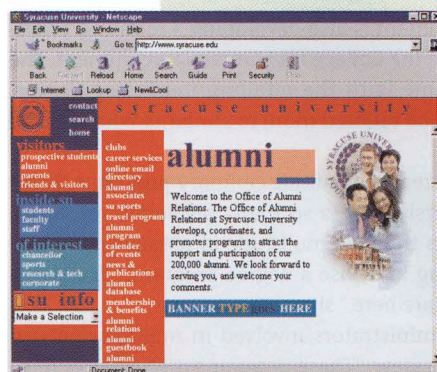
Syracuse University - Netscape

File Edit View Go Window Help

Bookmarks Go to: http://www.syracuse.edu

Back Forward Reload Home Search Guide Print Security Stop

Internet Lookup New&Cool

contact
search
home

syracuse university

visitors
prospective students
alumni
parents
friends & visitors

inside su
students
faculty
staff

of interest
chancellor
sports
research & tech
corporate

su info

Make a Selection

clubs
career services
online email directory
alumni associates
su sports
travel program
alumni program
calender of events
news & publications
alumni database
membership & benefits
alumni relations
alumni guestbook
alumni

alumni

Welcome to the Office of Alumni Relations. The Office of Alumni Relations at Syracuse University develops, coordinates, and promotes programs to attract the support and participation of our 200,000 alumni. We look forward to serving you, and welcome your comments.

BANNER TYPE goes HERE

SYRACUSE UNIV

Document: Done